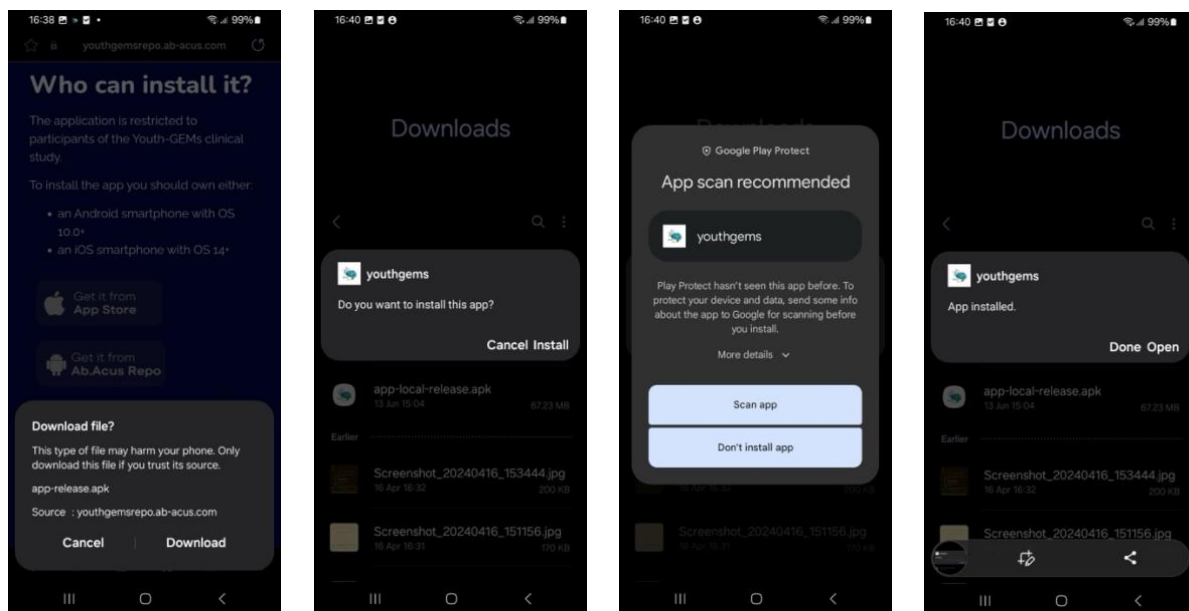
16:38 99%
youthgemsrepo.ab-acus.com

Who can install it?

The application is restricted to participants of the Youth-GEMs clinical study.

To install the app you should own either:

- an Android smartphone with OS 10.0+
- an iOS smartphone with OS 14+

Get it from App Store

Get it from Ab.Acus Repo

Download file?

This type of file may harm your phone. Only download this file if you trust its source.

app-release.apk

Source : youthgemsrepo.ab-acus.com

Cancel Download

16:40 99%

Downloads

youthgems

Do you want to install this app?

Cancel Install

app-local-release.apk
13 Jun 15:04 67.23 MB

Earlier

Screenshot_20240416_153444.jpg
16 Apr 16:32 200 KB

Screenshot_20240416_151156.jpg
16 Apr 16:31 170 KB

16:40 99%

Google Play Protect

App scan recommended

youthgems

Play Protect hasn't seen this app before. To protect your device and data, send some info about the app to Google for scanning before you install.

More details

Scan app

Don't install app

16:40 99%

Downloads

youthgems

App installed.

Done Open

app-local-release.apk
13 Jun 15:04 67.23 MB

Earlier

Screenshot_20240416_153444.jpg
16 Apr 16:32 200 KB

Screenshot_20240416_151156.jpg